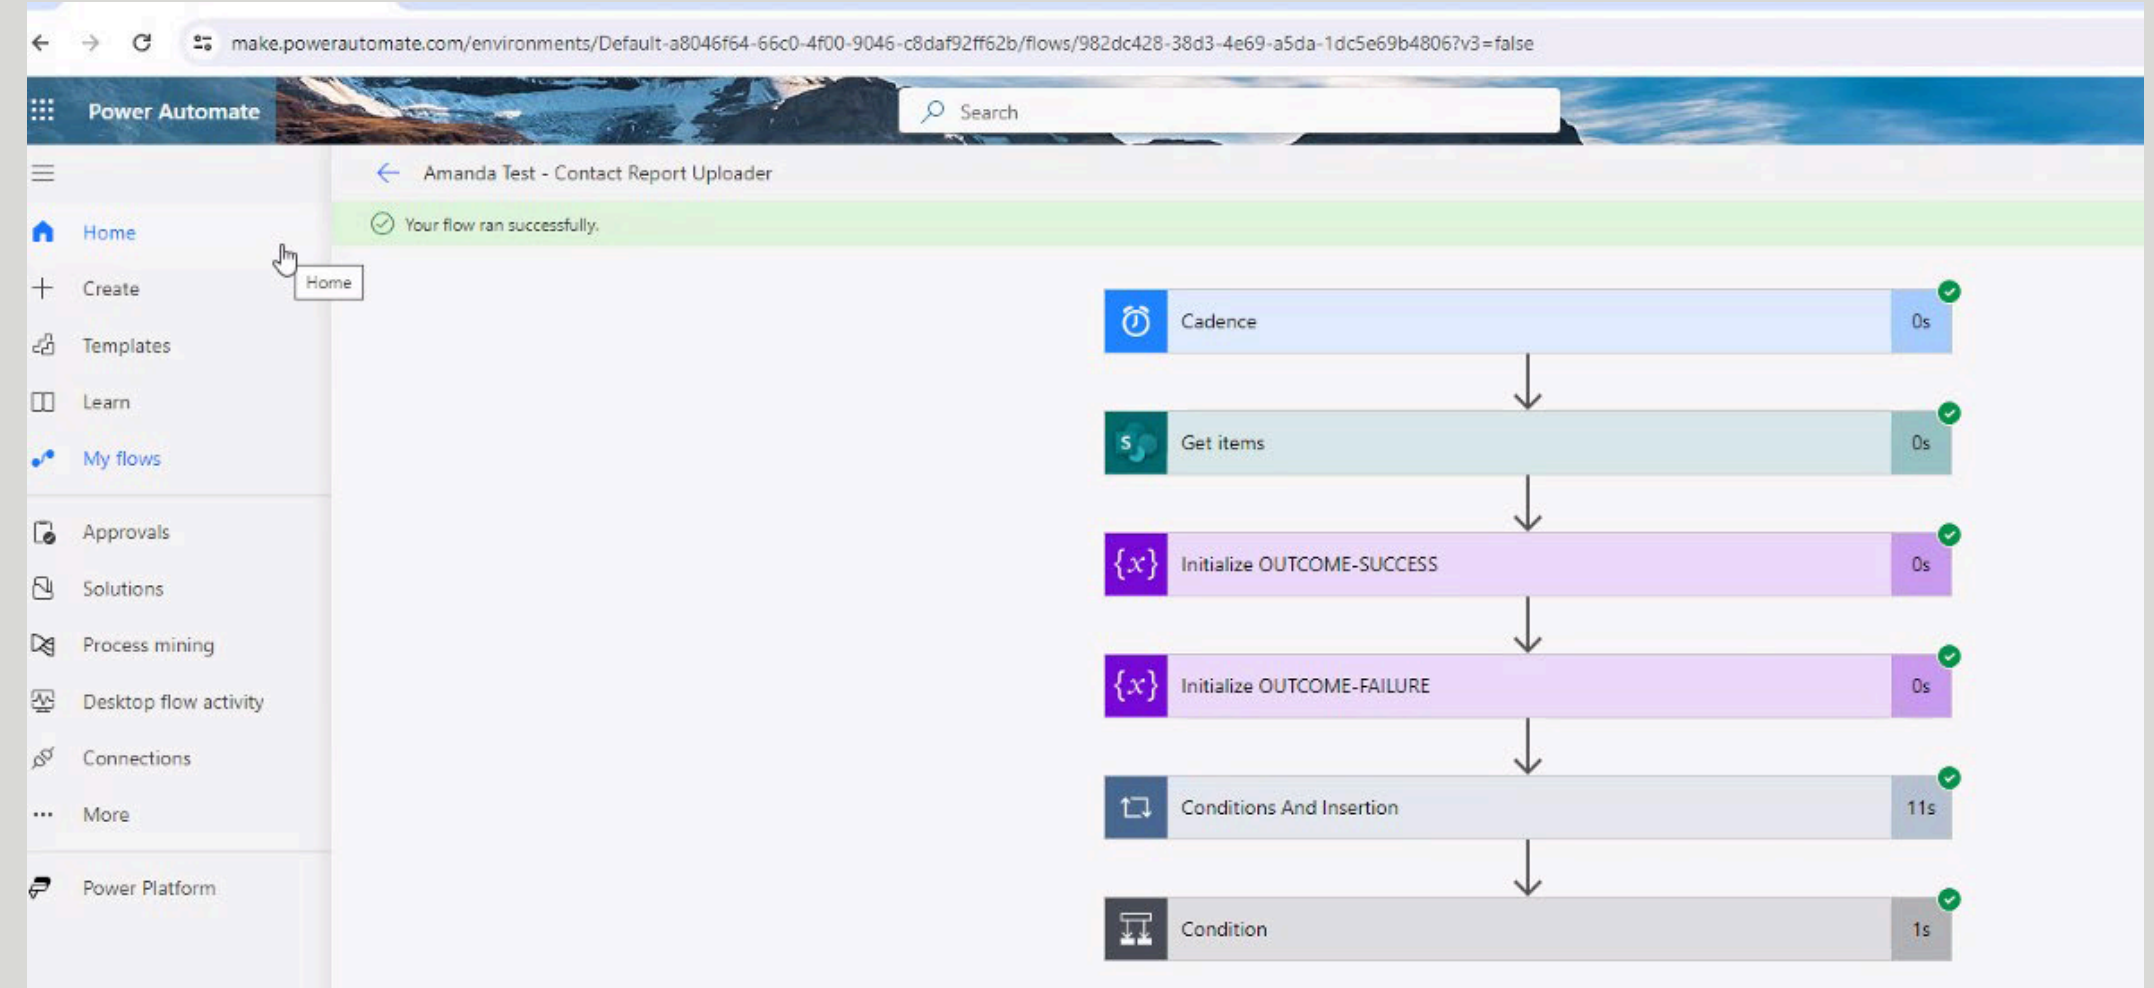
make.powerautomate.com/environments/Default-a8046f64-66c0-4f00-9046-c8daf92ff62b/flows/982dc428-38d3-4e69-a5da-1dc5e69b4806?v3=false

Power Automate

Search

Home
Create
Templates
Learn
My flows
Approvals
Solutions
Process mining
Desktop flow activity
Connections
More
Power Platform

Home

Amanda Test - Contact Report Uploader

Your flow ran successfully.

Cadence 0s

Get items 0s

Initialize OUTCOME-SUCCESS 0s

Initialize OUTCOME-FAILURE 0s

Conditions And Insertion 11s

Condition 1s